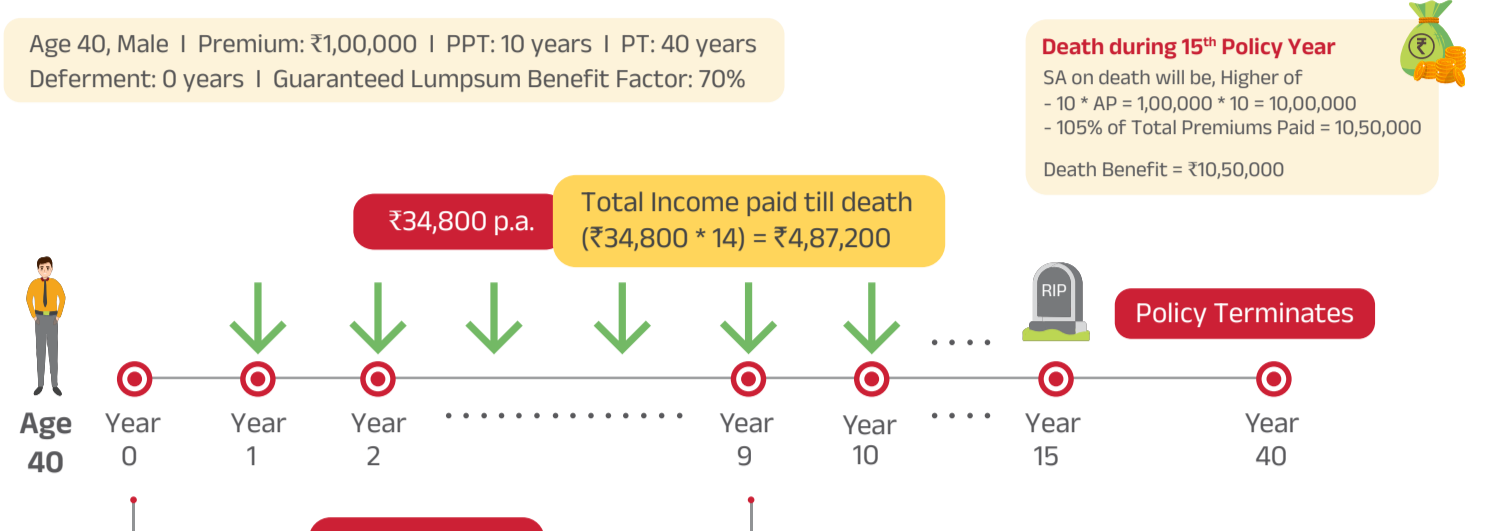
Age 40, Male I Premium: ₹1,00,000 I PPT: 10 years I PT: 40 years
Deferment: 0 years I Guaranteed Lumpsum Benefit Factor: 70%

Death during 15$^{th}$ Policy Year
SA on death will be, Higher of
- 10 * AP = 1,00,000 * 10 = 10,00,000
- 105% of Total Premiums Paid = 10,50,000

Death Benefit = ₹10,50,000

₹34,800 p.a.

Total Income paid till death (₹34,800 * 14) = ₹4,87,200

RIP

Policy Terminates

Age 40

Year 0

Year 1

Year 2

Year 9

Year 10

Year 15

Year 40